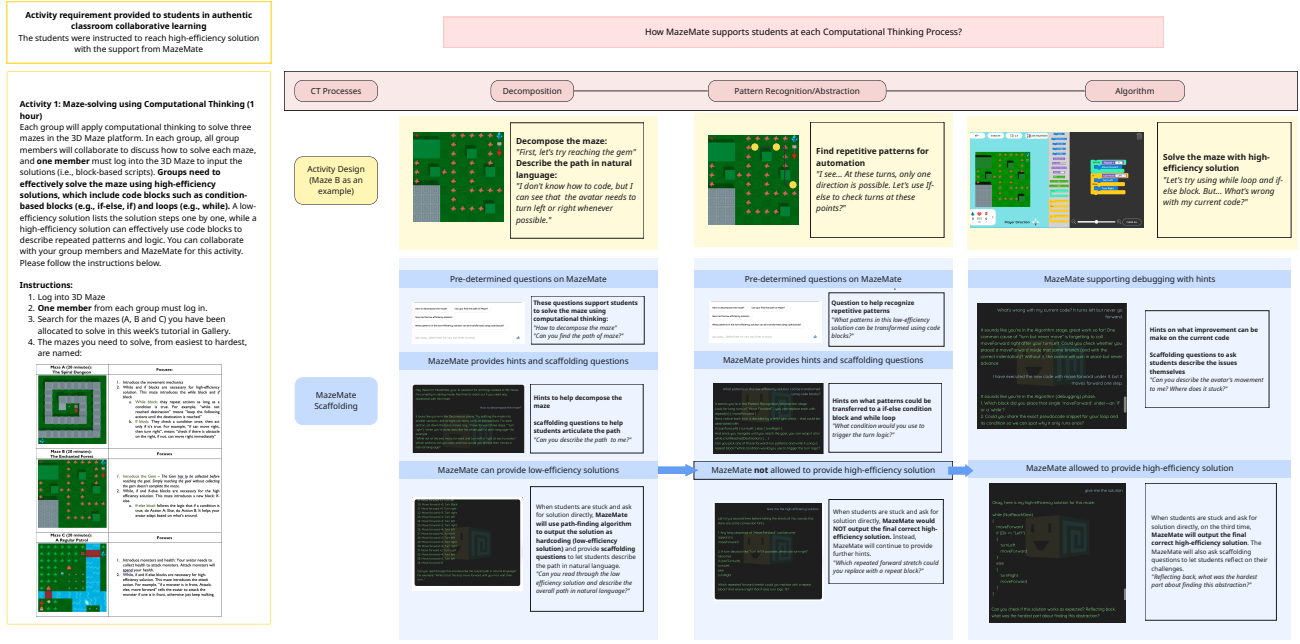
Activity requirement provided to students in authentic classroom collaborative learning
The students were instructed to reach high-efficiency solution with the support from MazeMate

Activity 1: Maze-solving using Computational Thinking (1 hour)
Each group will apply computational thinking to solve three mazes in the 3D Maze platform. In each group, all group members will collaborate to discuss how to solve each maze, and one member must log into the 3D Maze to input the solutions (i.e., block-based scripts). Groups need to effectively solve the maze using high-efficiency solutions, which include code blocks such as condition-based blocks (e.g., if-else, if) and loops (e.g., while). A low-efficiency solution lists the solution steps one by one, while a high-efficiency solution can use code blocks to describe repeated patterns and logic. You can collaborate with your group members and MazeMate for this activity. Please follow the instructions below.

Instructions:
1. Log into 3D Maze
2. One member from each group must log in.
3. Search for the mazes (A, B and C) you have been allocated to solve in this week's tutorial in Gallery.
4. The mazes you need to solve, from easiest to hardest, are named:

| Maze A (20 minutes): The Spiral Dungeon | Purposes |
|---|---|
| | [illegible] |
| Maze B (20 minutes): The Enchanted Forest | Purposes |
| | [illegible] |
| Maze C (20 minutes): A Regular Patrol | Purposes |
| | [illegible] |

How MazeMate supports students at each Computational Thinking Process?

CT Processes
Decomposition
Pattern Recognition/Abstraction
Algorithm

Activity Design (Maze B as an example)

Decompose the maze: "First, let's try reaching the gem" Describe the path in natural language: "I don't know how to code, but I can see that the avatar needs to turn left or right whenever possible."

Find repetitive patterns for automation "I see... At these turns, only one direction is possible. Let's use If-else to check turns at these points?"

Solve the maze with high-efficiency solution "Let's try using while loop and if-else block. But... What's wrong with my current code?"

MazeMate Scaffolding

Pre-determined questions on MazeMate
These questions support students to solve the maze using computational thinking: "How to decompose the maze" "Can you find the path of maze?"

MazeMate provides hints and scaffolding questions
Hints to help decompose the maze
scaffolding questions to help students articulate the path "Can you describe the path to me?"

MazeMate can provide low-efficiency solutions
When students are stuck and ask for solution directly, MazeMate will use path-finding algorithm to output the solution as hardcoding (low-efficiency solution) and provide scaffolding questions to let students describe the path in natural language. "Can you read through the low efficiency solution and describe the overall path in natural language?"

Pre-determined questions on MazeMate
Question to help recognize repetitive patterns "What patterns in this low-efficiency solution can be transformed using code blocks?"

MazeMate provides hints and scaffolding questions
Hints on what patterns could be transferred to a if-else condition block and while loop "What condition would you use to trigger the turn logic?"

MazeMate not allowed to provide high-efficiency solution
When students are stuck and ask for solution directly, MazeMate would NOT output the final correct high-efficiency solution. Instead, MazeMate will continue to provide further hints. "Which repeated forward stretch could you replace with a repeat block?"

MazeMate supporting debugging with hints
Hints on what improvement can be make on the current code
Scaffolding questions to ask students describe the issues themselves "Can you describe the avatar's movement to me? Where does it stuck?"

MazeMate allowed to provide high-efficiency solution
When students are stuck and ask for solution directly, on the third time, MazeMate will output the final correct high-efficiency solution. The MazeMate will also ask scaffolding questions to let students reflect on their challenges. "Reflecting back, what was the hardest part about finding this abstraction?"